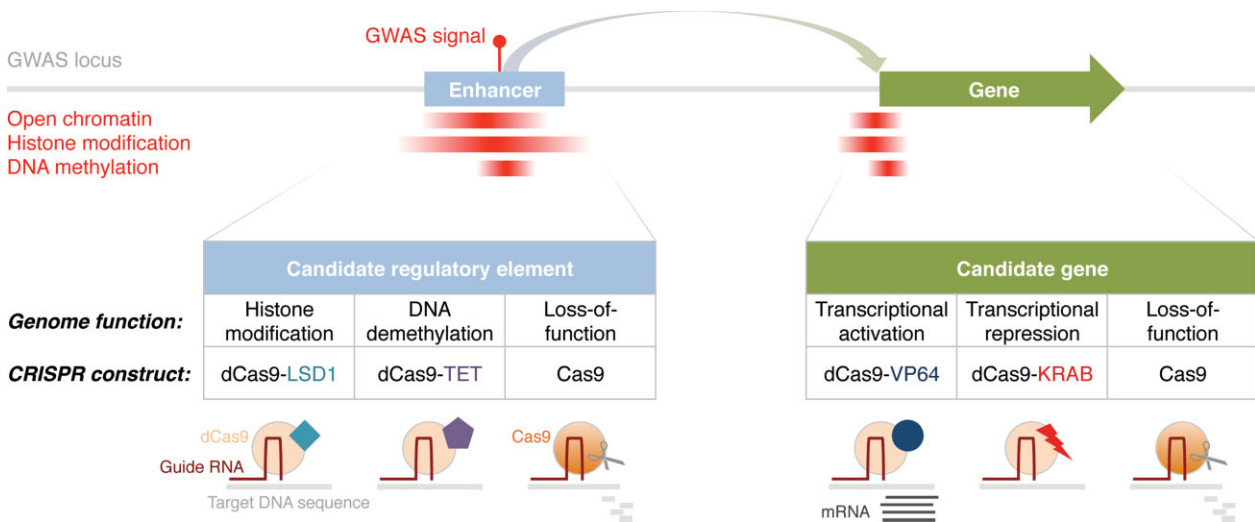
GWAS signal

GWAS locus

Enhancer

Gene

Open chromatin
Histone modification
DNA methylation

| Candidate regulatory element | | |
|---|---|---|
| Histone modification | DNA demethylation | Loss-of-function |
| dCas9-LSD1 | dCas9-TET | Cas9 |

| Candidate gene | | |
|---|---|---|
| Transcriptional activation | Transcriptional repression | Loss-of-function |
| dCas9-VP64 | dCas9-KRAB | Cas9 |

Genome function:

CRISPR construct:

dCas9

Guide RNA

Cas9

Target DNA sequence

mRNA